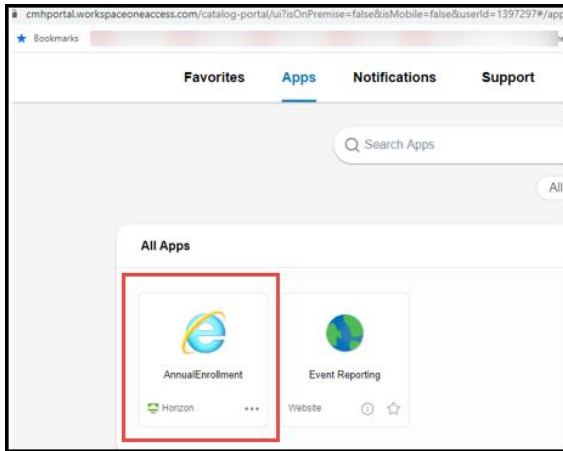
cmhportal.workspaceoneaccess.com/catalog-portal/ui?isOnPremise=false&isMobile=false&userId=1397297#/app

Bookmarks

Favorites
Apps
Notifications
Support

Search Apps

All

All Apps

AnnualEnrollment
Horizon
...

Event Reporting
Website